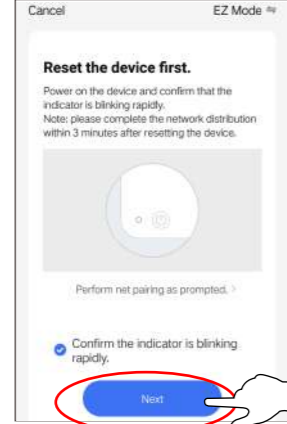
Cancel

EZ Mode ⇆

Reset the device first.

Power on the device and confirm that the indicator is blinking rapidly.
Note: please complete the network distribution within 3 minutes after resetting the device.

Perform net pairing as prompted. >

Confirm the indicator is blinking rapidly.

Next